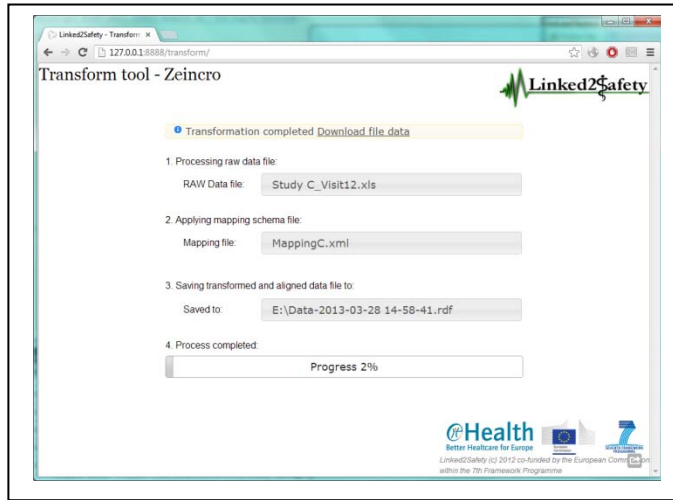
Linked2Safety - Transform ×

127.0.0.1:8888/transform/

Transform tool - Zeincro

Linked2$afety

Transformation completed Download file data

1. Processing raw data file:

RAW Data file: Study C_Visit12.xls

2. Applying mapping schema file:

Mapping file: MappingC.xml

3. Saving transformed and aligned data file to:

Saved to: E:\Data-2013-03-28 14-58-41.rdf

4. Process completed:

Progress 2%

eHealth
Better Healthcare for Europe

Linked2Safety (c) 2012 co-funded by the European Commission within the 7th Framework Programme